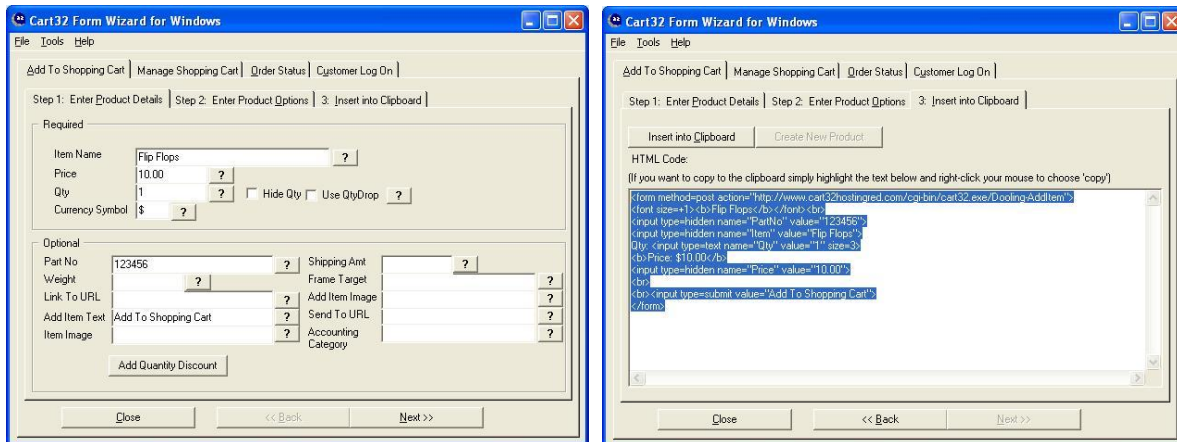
Cart32 Form Wizard for Windows

File Tools Help

Add To Shopping Cart | Manage Shopping Cart | Order Status | Customer Log On

Step 1: Enter Product Details | Step 2: Enter Product Options | 3: Insert into Clipboard

Required

Item Name Flip Flops ?

Price 10.00 ?

Qty 1 ? Hide Qty Use QtyDrop ?

Currency Symbol $ ?

Optional

Part No 123456 ?

Weight ?

Link To URL ?

Add Item Text Add To Shopping Cart ?

Item Image ?

Shipping Amt ?

Frame Target ?

Add Item Image ?

Send To URL ?

Accounting Category ?

Add Quantity Discount

Close << Back Next >>

Cart32 Form Wizard for Windows

File Tools Help

Add To Shopping Cart | Manage Shopping Cart | Order Status | Customer Log On

Step 1: Enter Product Details | Step 2: Enter Product Options | 3: Insert into Clipboard

Insert into Clipboard Create New Product

HTML Code:

(If you want to copy to the clipboard simply highlight the text below and right-click your mouse to choose 'copy')

<form method=post action="http://www.cart32hostingred.com/cgi-bin/cart32.exe/Dooling-AddItem">
<font size=+1><b>Flip Flops</b></font><br>
<input type=hidden name="PartNo" value="123456">
<input type=hidden name="Item" value="Flip Flops">
Qty: <input type=text name="Qty" value="1" size=3>
<b>Price: $10.00</b>
<input type=hidden name="Price" value="10.00">
<br>
<br><input type=submit value="Add To Shopping Cart">
</form>

Close << Back Next >>